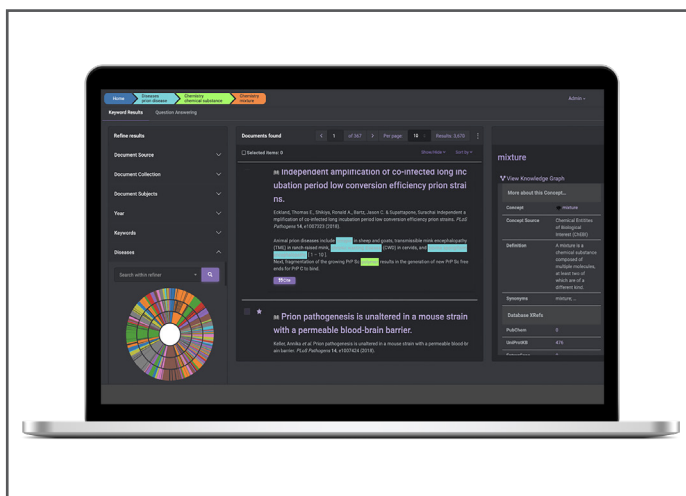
Home Diseases prion disease Chemistry chemical substance Chemistry mixture

Admin

Keyword Results Question Answering

Refine results

Document Source

Document Collection

Document Subjects

Year

Keywords

Diseases

Search within refiner

Documents found

1 of 367 Per page 10 Results: 3,670

Selected items: 0

Show More Sort by

Independent amplification of co-infected long incubation period low conversion efficiency prion strains.

Eckland, Thomas E., Shikiya, Ronald A., Bartz, Jason C. & Supattapone, Surachai Independent amplification of co-infected long incubation period low conversion efficiency prion strains. PLoS Pathogens 14, e1007323 (2018).

Animal prion diseases include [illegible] in sheep and goats, transmissible mink encephalopathy (TME) in ranch-raised mink, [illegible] (CWD) in cervids, and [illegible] [1 – 10]. Next, fragmentation of the growing PrP Sc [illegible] results in the generation of new PrP Sc free ends for PrP C to bind.

Prion pathogenesis is unaltered in a mouse strain with a permeable blood-brain barrier.

Keller, Annika et al. Prion pathogenesis is unaltered in a mouse strain with a permeable blood-brain barrier. PLoS Pathogens 14, e1007424 (2018).

mixture

View Knowledge Graph

More about this Concept...

| | |
|---|---|
| Concept | mixture |
| Concept Source | Chemical Entities of Biological Interest (ChEBI) |
| Definition | A mixture is a chemical substance composed of multiple molecules, at least two of which are of a different kind. |
| Synonyms | mixture... |

Database XRefs

| | |
|---|---|
| PubChem | 5 |
| UniProtKB | 475 |